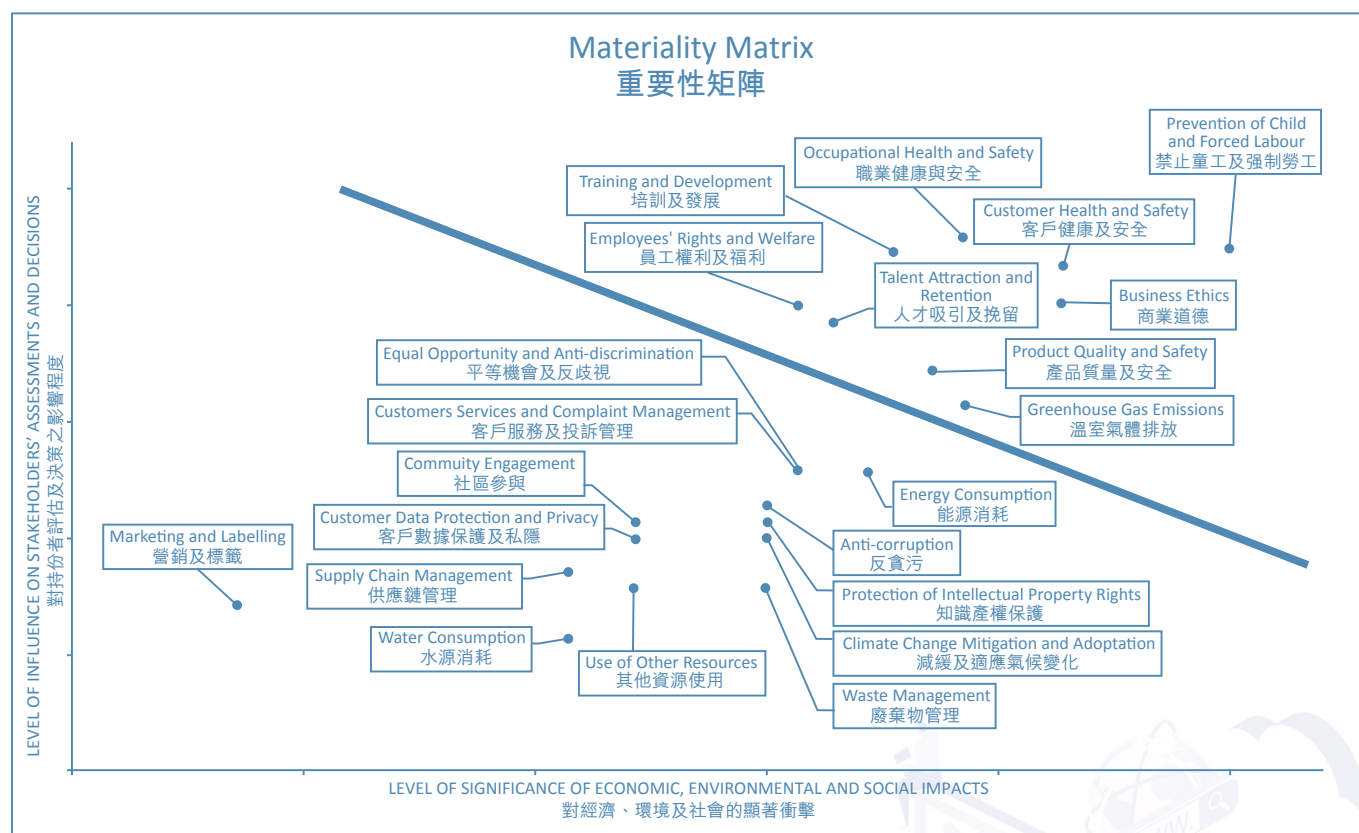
Materiality Matrix
重要性矩陣

Prevention of Child and Forced Labour
禁止童工及強制勞工

Occupational Health and Safety
職業健康與安全

Training and Development
培訓及發展

Customer Health and Safety
客戶健康及安全

Employees' Rights and Welfare
員工權利及福利

Talent Attraction and Retention
人才吸引及挽留

Business Ethics
商業道德

Equal Opportunity and Anti-discrimination
平等機會及反歧視

Product Quality and Safety
產品質量及安全

Customers Services and Complaint Management
客戶服務及投訴管理

Greenhouse Gas Emissions
溫室氣體排放

Community Engagement
社區參與

Energy Consumption
能源消耗

Customer Data Protection and Privacy
客戶數據保護及私隱

Anti-corruption
反貪污

Marketing and Labelling
營銷及標籤

Supply Chain Management
供應鏈管理

Protection of Intellectual Property Rights
知識產權保護

Climate Change Mitigation and Adoptation
減緩及適應氣候變化

Water Consumption
水源消耗

Use of Other Resources
其他資源使用

Waste Management
廢棄物管理

LEVEL OF INFLUENCE ON STAKEHOLDERS' ASSESSMENTS AND DECISIONS
對持份者評估及決策之影響程度

LEVEL OF SIGNIFICANCE OF ECONOMIC, ENVIRONMENTAL AND SOCIAL IMPACTS
對經濟、環境及社會的顯著衝擊